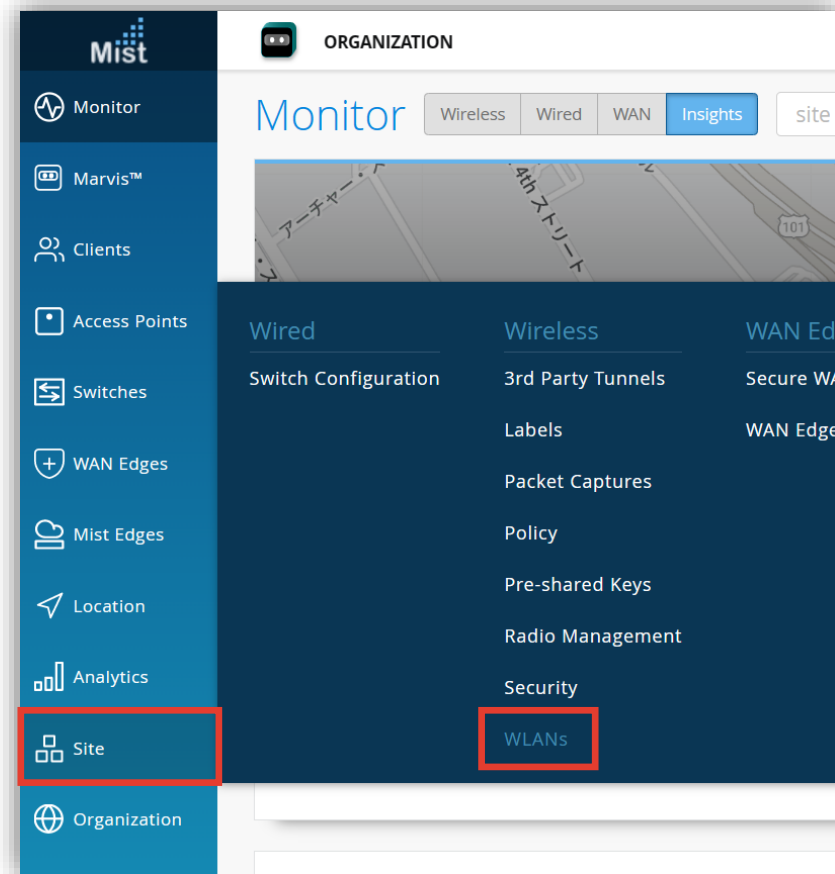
Mist

ORGANIZATION

Monitor
Marvis™
Clients
Access Points
Switches
WAN Edges
Mist Edges
Location
Analytics
Site
Organization

Monitor

Wireless | Wired | WAN | Insights

site

アーチャー・
4th ストリート
101

Wired
Switch Configuration

Wireless
3rd Party Tunnels
Labels
Packet Captures
Policy
Pre-shared Keys
Radio Management
Security
WLANs

WAN Ed
Secure WA
WAN Edge